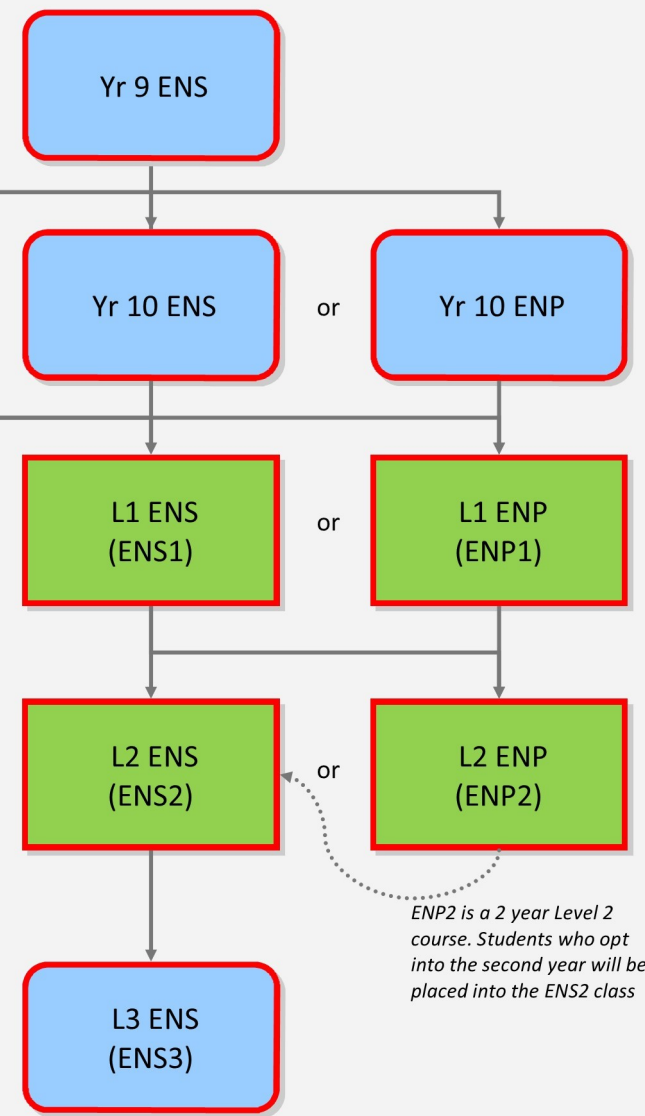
Yr 9 ENS

Yr 10 ENS

or

Yr 10 ENP

L1 ENS
(ENS1)

or

L1 ENP
(ENP1)

L2 ENS
(ENS2)

or

L2 ENP
(ENP2)

ENP2 is a 2 year Level 2 course. Students who opt into the second year will be placed into the ENS2 class

L3 ENS
(ENS3)